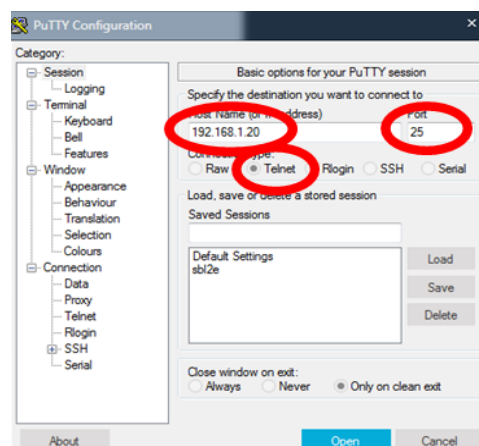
PuTTY Configuration

×

Category:

Session
Logging
Terminal
Keyboard
Bell
Features
Window
Appearance
Behaviour
Translation
Selection
Colours
Connection
Data
Proxy
Telnet
Rlogin
SSH
Serial

Basic options for your PuTTY session

Specify the destination you want to connect to

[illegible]ost Name (or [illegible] address)

192.168.1.20

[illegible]ort

25

Co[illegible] type:

Raw Telnet Rlogin SSH Serial

Load, save or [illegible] a stored session

Saved Sessions

Default Settings
sbl2e

Load

Save

Delete

Close window on exit:

Always Never Only on clean exit

About

Open

Cancel